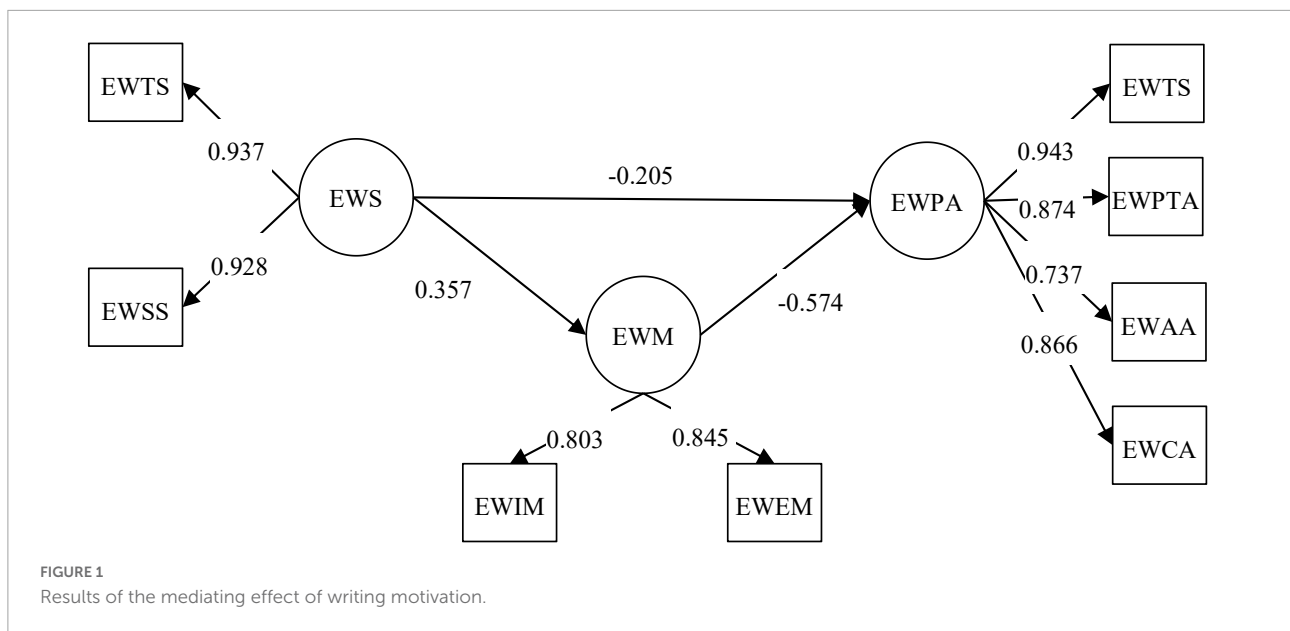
EWTS

0.937

EWS

0.928

EWSS

-0.205

0.357

EWM

-0.574

EWPA

0.943

0.874

0.737

0.866

EWTS

EWPTA

EWAA

EWCA

0.803

0.845

EWIM

EWEM

FIGURE 1
Results of the mediating effect of writing motivation.